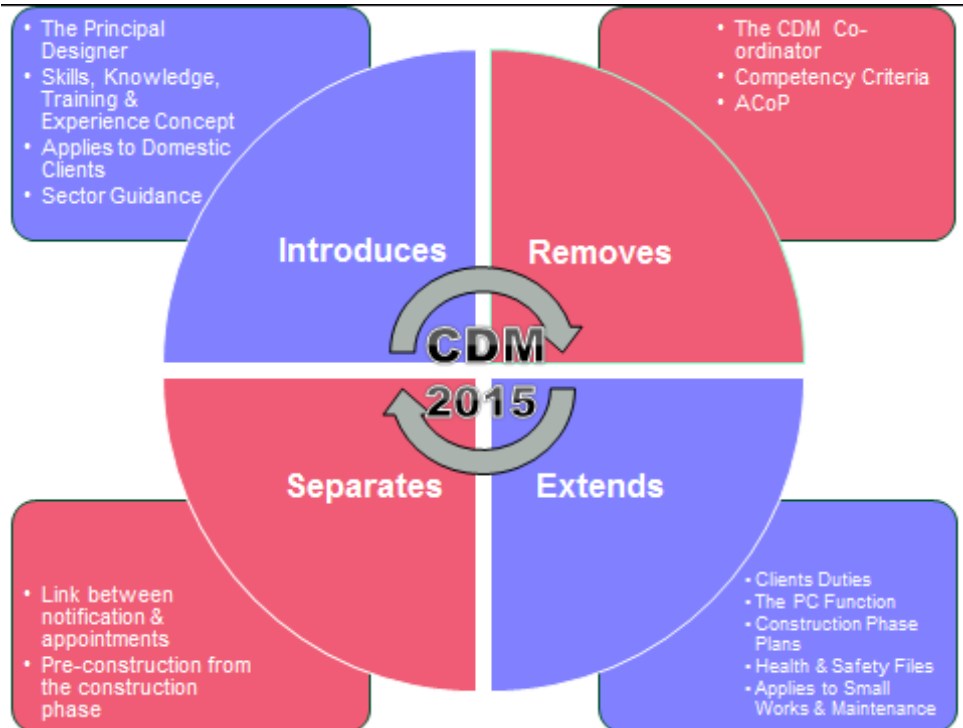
- The Principal Designer
- Skills, Knowledge, Training & Experience Concept
- Applies to Domestic Clients
- Sector Guidance

- The CDM Co-ordinator
- Competency Criteria
- ACoP

Introduces

Removes

CDM 2015

Separates

Extends

- Link between notification & appointments
- Pre-construction from the construction phase

- Clients Duties
- The PC Function
- Construction Phase Plans
- Health & Safety Files
- Applies to Small Works & Maintenance